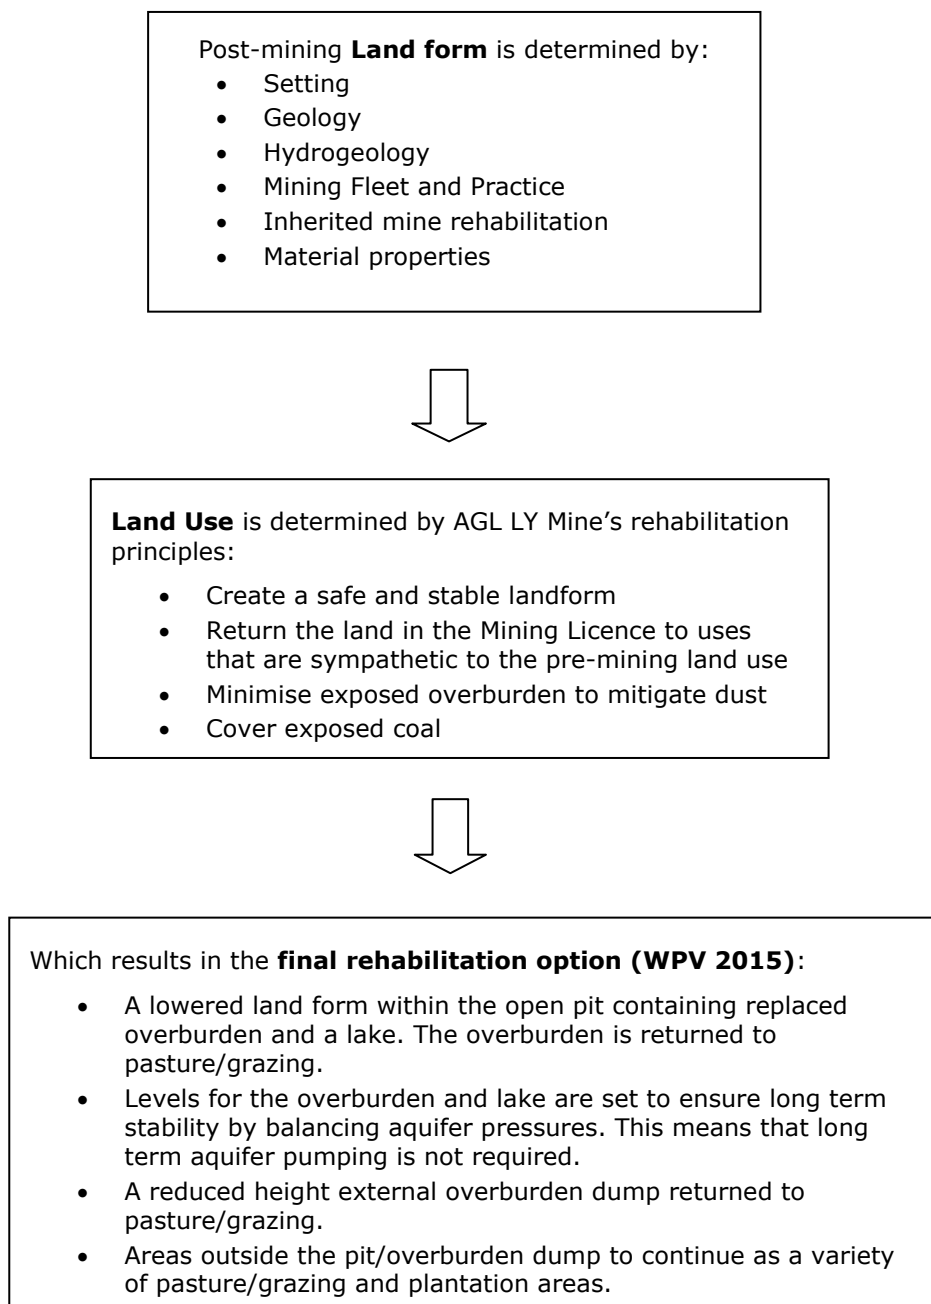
Post-mining **Land form** is determined by:

- Setting
- Geology
- Hydrogeology
- Mining Fleet and Practice
- Inherited mine rehabilitation
- Material properties

**Land Use** is determined by AGL LY Mine's rehabilitation principles:

- Create a safe and stable landform
- Return the land in the Mining Licence to uses that are sympathetic to the pre-mining land use
- Minimise exposed overburden to mitigate dust
- Cover exposed coal

Which results in the **final rehabilitation option (WPV 2015)**:

- A lowered land form within the open pit containing replaced overburden and a lake. The overburden is returned to pasture/grazing.
- Levels for the overburden and lake are set to ensure long term stability by balancing aquifer pressures. This means that long term aquifer pumping is not required.
- A reduced height external overburden dump returned to pasture/grazing.
- Areas outside the pit/overburden dump to continue as a variety of pasture/grazing and plantation areas.